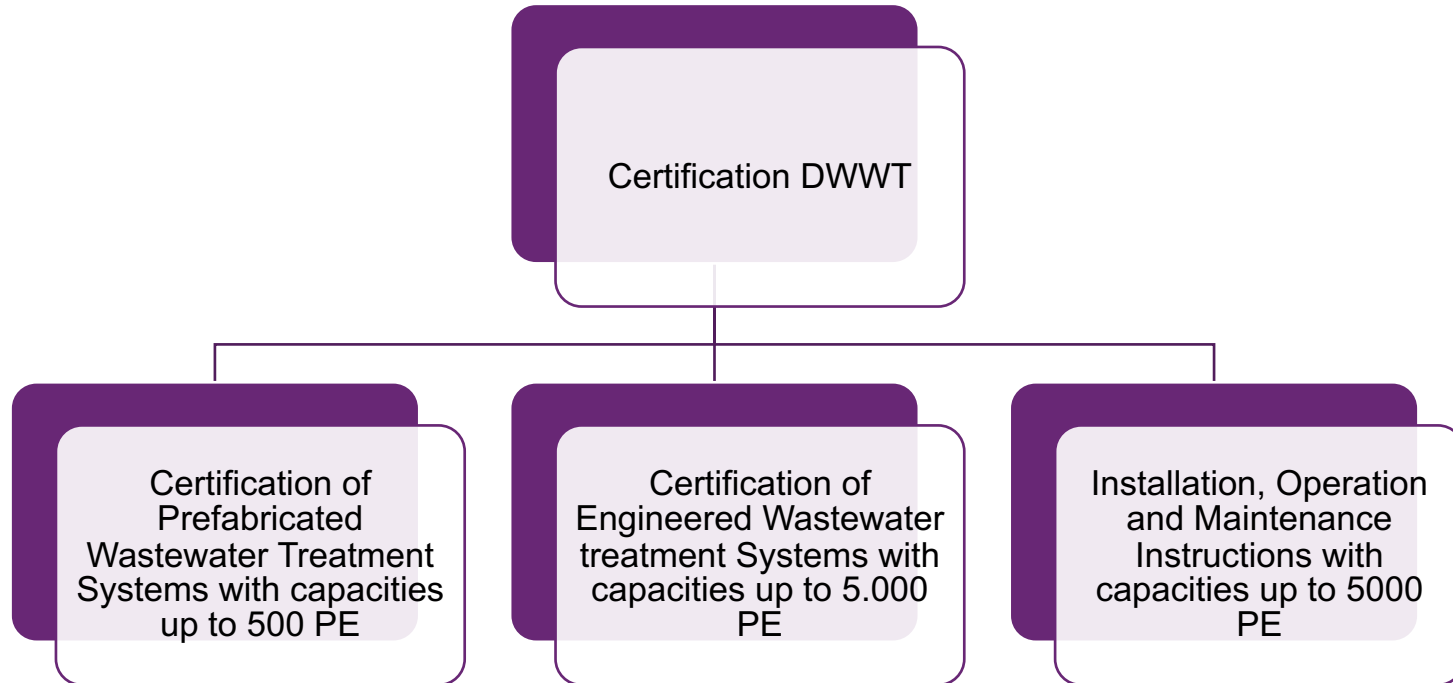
Certification DWWT

Certification of Prefabricated Wastewater Treatment Systems with capacities up to 500 PE

Certification of Engineered Wastewater treatment Systems with capacities up to 5.000 PE

Installation, Operation and Maintenance Instructions with capacities up to 5000 PE